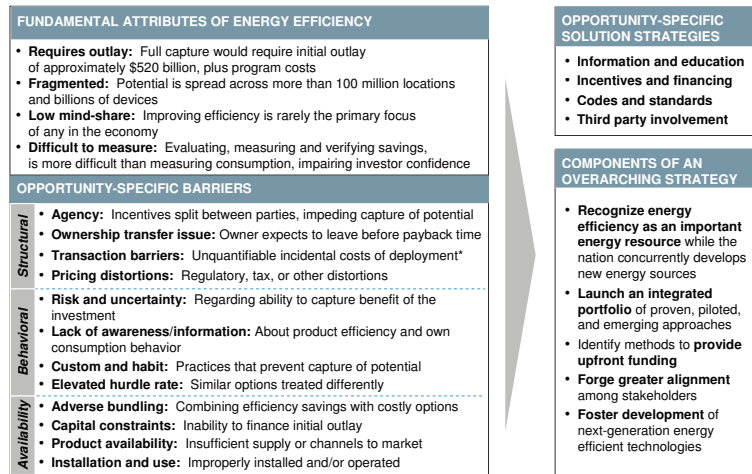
FUNDAMENTAL ATTRIBUTES OF ENERGY EFFICIENCY

• **Requires outlay:** Full capture would require initial outlay of approximately $520 billion, plus program costs
• **Fragmented:** Potential is spread across more than 100 million locations and billions of devices
• **Low mind-share:** Improving efficiency is rarely the primary focus of any in the economy
• **Difficult to measure:** Evaluating, measuring and verifying savings, is more difficult than measuring consumption, impairing investor confidence

OPPORTUNITY-SPECIFIC BARRIERS

Structural
• **Agency:** Incentives split between parties, impeding capture of potential
• **Ownership transfer issue:** Owner expects to leave before payback time
• **Transaction barriers:** Unquantifiable incidental costs of deployment*
• **Pricing distortions:** Regulatory, tax, or other distortions

Behavioral
• **Risk and uncertainty:** Regarding ability to capture benefit of the investment
• **Lack of awareness/information:** About product efficiency and own consumption behavior
• **Custom and habit:** Practices that prevent capture of potential
• **Elevated hurdle rate:** Similar options treated differently

Availability
• **Adverse bundling:** Combining efficiency savings with costly options
• **Capital constraints:** Inability to finance initial outlay
• **Product availability:** Insufficient supply or channels to market
• **Installation and use:** Improperly installed and/or operated

OPPORTUNITY-SPECIFIC SOLUTION STRATEGIES

• **Information and education**
• **Incentives and financing**
• **Codes and standards**
• **Third party involvement**

COMPONENTS OF AN OVERARCHING STRATEGY

• **Recognize energy efficiency as an important energy resource** while the nation concurrently develops new energy sources
• **Launch an integrated portfolio** of proven, piloted, and emerging approaches
• Identify methods to **provide upfront funding**
• **Forge greater alignment** among stakeholders
• **Foster development** of next-generation energy efficient technologies